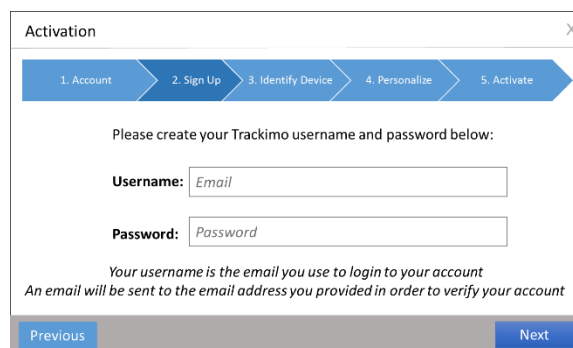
Activation

X

1. Account
2. Sign Up
3. Identify Device
4. Personalize
5. Activate

Please create your Trackimo username and password below:

Username: Email

Password: Password

Your username is the email you use to login to your account
An email will be sent to the email address you provided in order to verify your account

Previous

Next